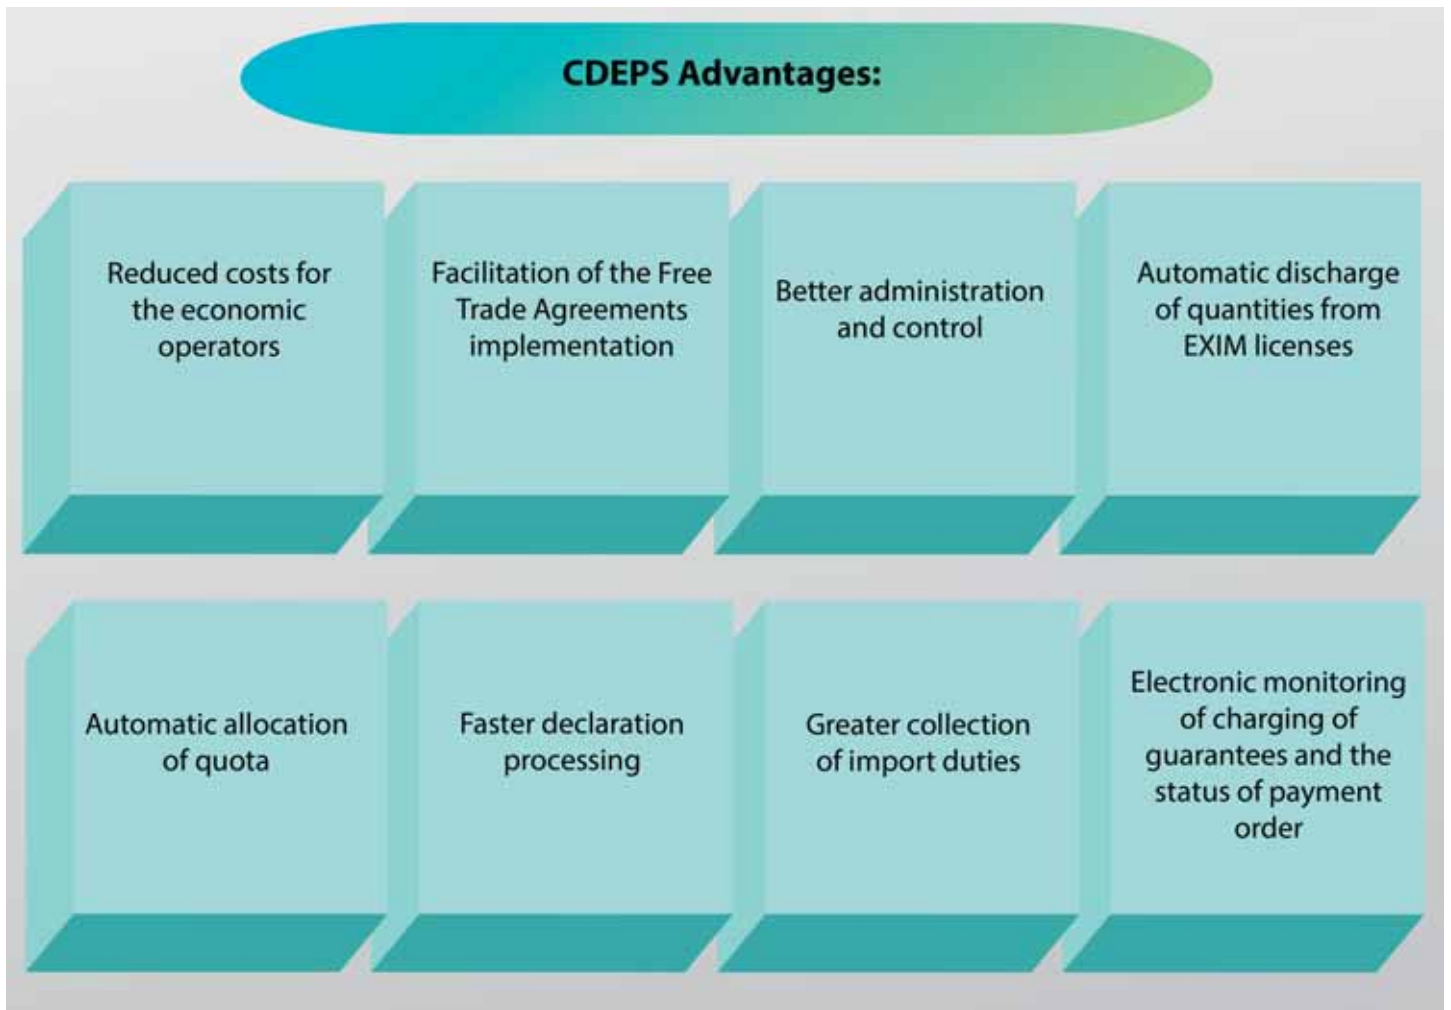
CDEPS Advantages:

Reduced costs for the economic operators

Facilitation of the Free Trade Agreements implementation

Better administration and control

Automatic discharge of quantities from EXIM licenses

Automatic allocation of quota

Faster declaration processing

Greater collection of import duties

Electronic monitoring of charging of guarantees and the status of payment order